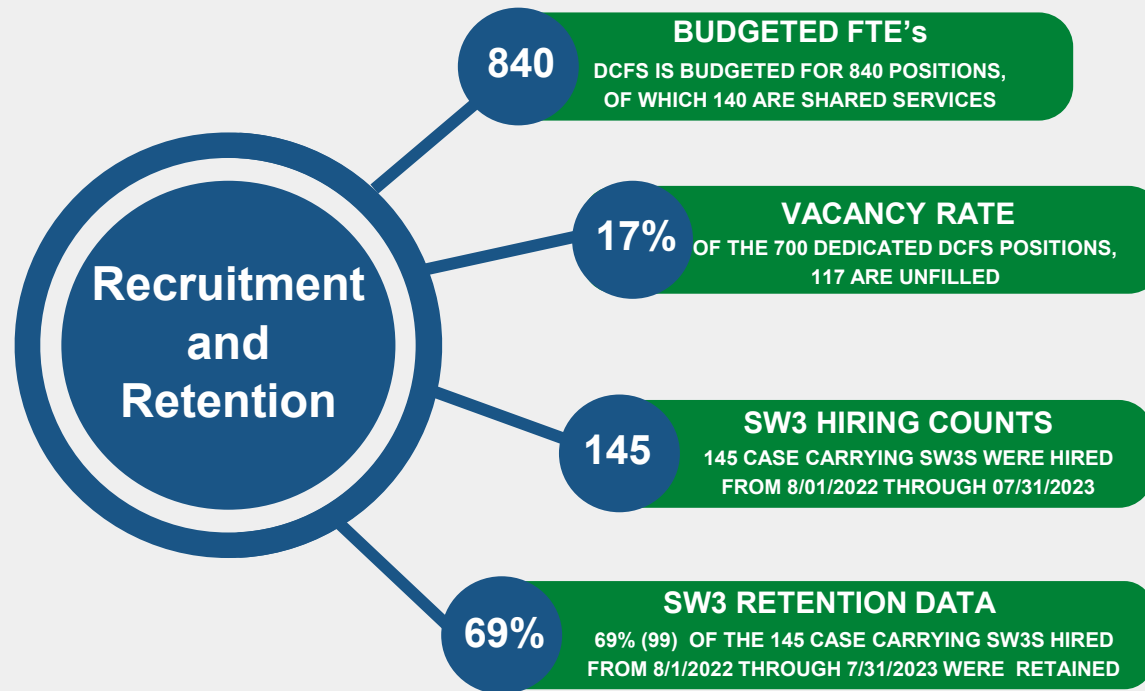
Recruitment and Retention

840

BUDGETED FTE’s

DCFS IS BUDGETED FOR 840 POSITIONS, OF WHICH 140 ARE SHARED SERVICES

17%

VACANCY RATE

OF THE 700 DEDICATED DCFS POSITIONS, 117 ARE UNFILLED

145

SW3 HIRING COUNTS

145 CASE CARRYING SW3S WERE HIRED FROM 8/01/2022 THROUGH 07/31/2023

69%

SW3 RETENTION DATA

69% (99) OF THE 145 CASE CARRYING SW3S HIRED FROM 8/1/2022 THROUGH 7/31/2023 WERE RETAINED